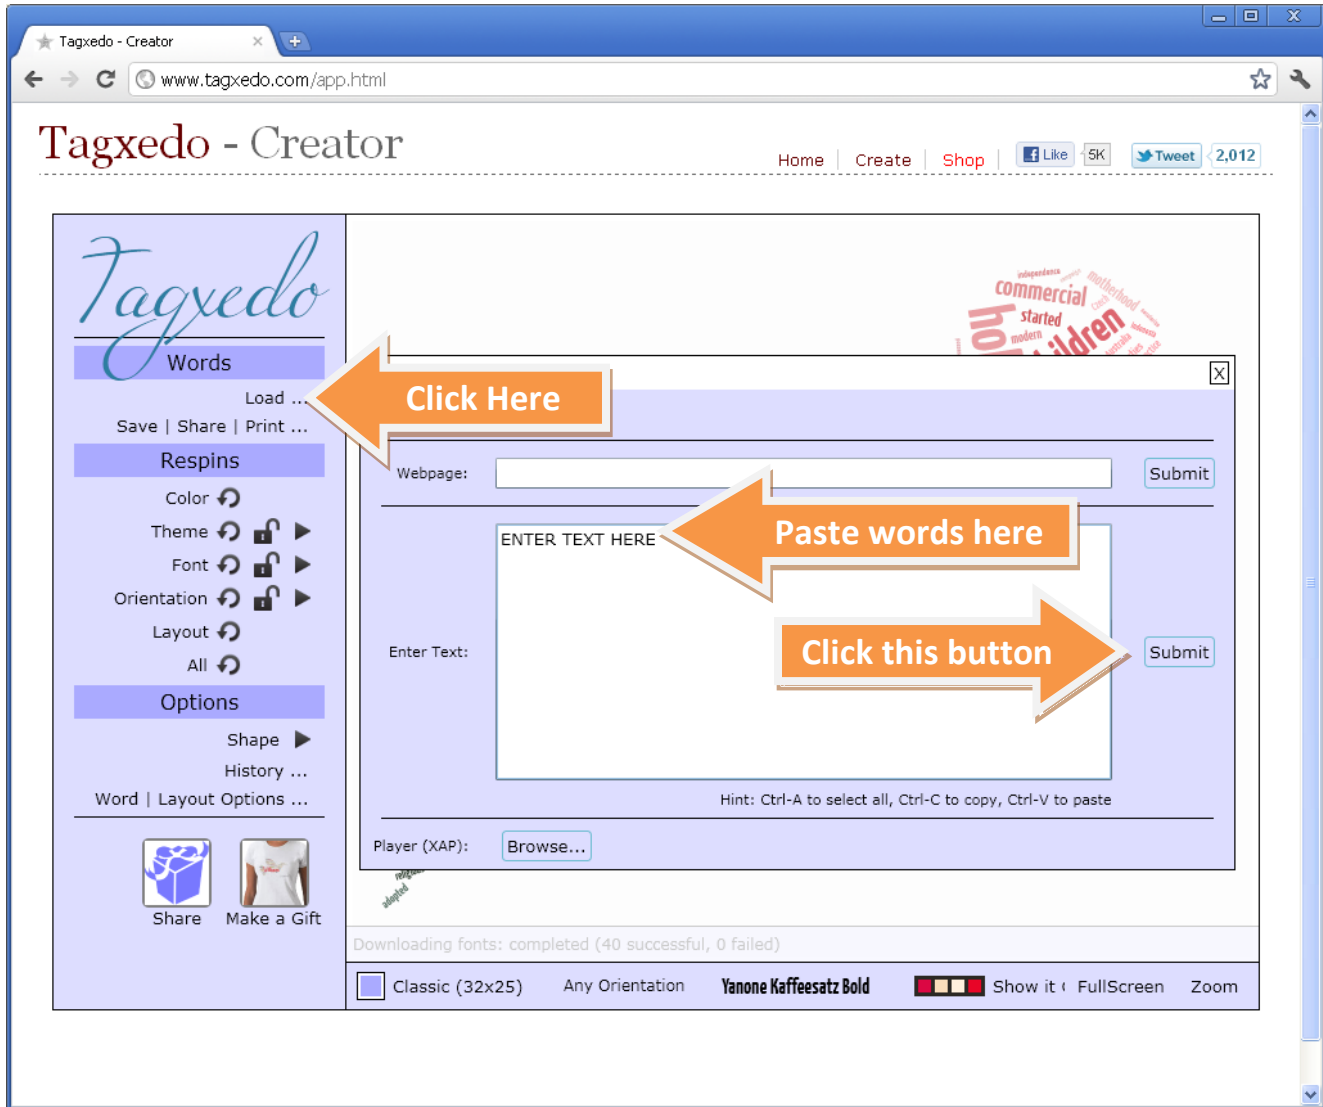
Tagxedo - Creator

www.tagxedo.com/app.html

Tagxedo - Creator

Home | Create | Shop | Like 5K Tweet 2,012

Tagxedo

Words

Load ...

Save | Share | Print ...

Respins

Color

Theme

Font

Orientation

Layout

All

Options

Shape

History ...

Word | Layout Options ...

Share Make a Gift

Click Here

X

Webpage: Submit

ENTER TEXT HERE

Paste words here

Enter Text:

Click this button

Submit

Hint: Ctrl-A to select all, Ctrl-C to copy, Ctrl-V to paste

Player (XAP): Browse...

Downloading fonts: completed (40 successful, 0 failed)

Classic (32x25) Any Orientation Yanone Kaffeesatz Bold Show it FullScreen Zoom